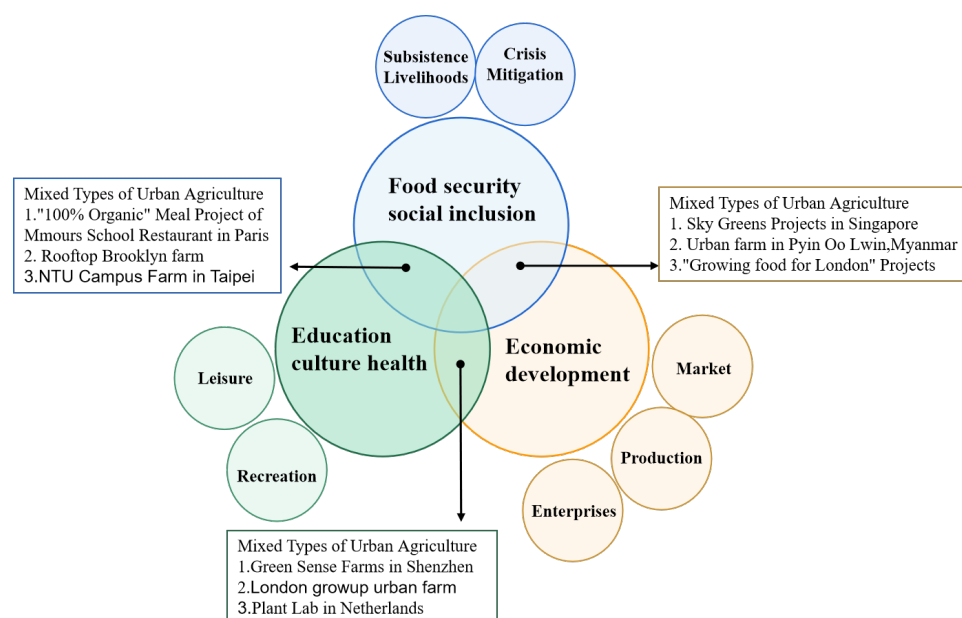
Subsistence Livelihoods

Crisis Mitigation

Food security social inclusion

Mixed Types of Urban Agriculture
1."100% Organic" Meal Project of Mmours School Restaurant in Paris
2. Rooftop Brooklyn farm
3.NTU Campus Farm in Taipei

Mixed Types of Urban Agriculture
1. Sky Greens Projects in Singapore
2. Urban farm in Pyin Oo Lwin,Myanmar
3."Growing food for London" Projects

Education culture health

Economic development

Leisure

Recreation

Market

Production

Enterprises

Mixed Types of Urban Agriculture
1.Green Sense Farms in Shenzhen
2.London growup urban farm
3.Plant Lab in Netherlands